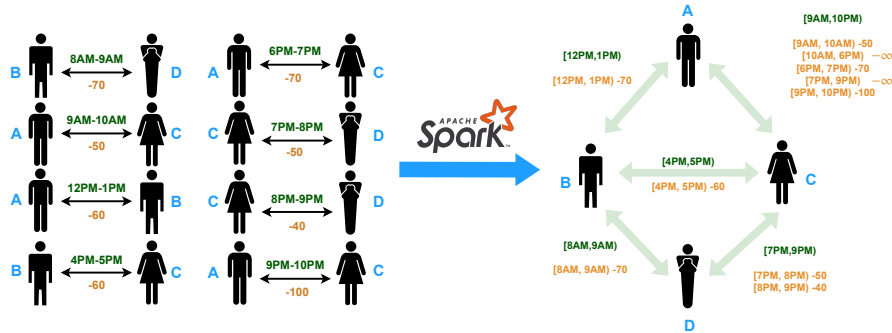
B 8AM-9AM -70 D

A 9AM-10AM -50 C

A 12PM-1PM -60 B

B 4PM-5PM -60 C

A 6PM-7PM -70 C

C 7PM-8PM -50 D

C 8PM-9PM -40 D

A 9PM-10PM -100 C

APACHE Spark

A

[12PM,1PM)

[12PM, 1PM) -70

[9AM,10PM)

[9AM, 10AM) -50
[10AM, 6PM) $-\infty$
[6PM, 7PM) -70
[7PM, 9PM) $-\infty$
[9PM, 10PM) -100

B

[4PM,5PM)

[4PM, 5PM) -60

C

[8AM,9AM)

[8AM, 9AM) -70

[7PM,9PM)

[7PM, 8PM) -50
[8PM, 9PM) -40

D